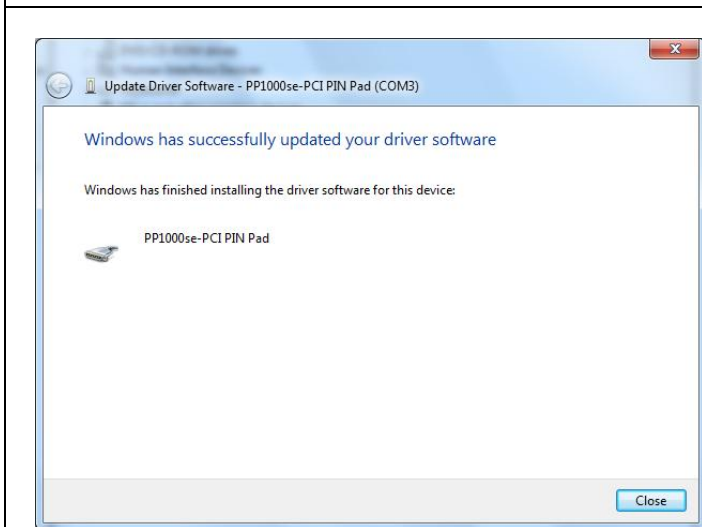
Update Driver Software - PP1000se-PCI PIN Pad (COM3)

Windows has successfully updated your driver software

Windows has finished installing the driver software for this device:

PP1000se-PCI PIN Pad

Close